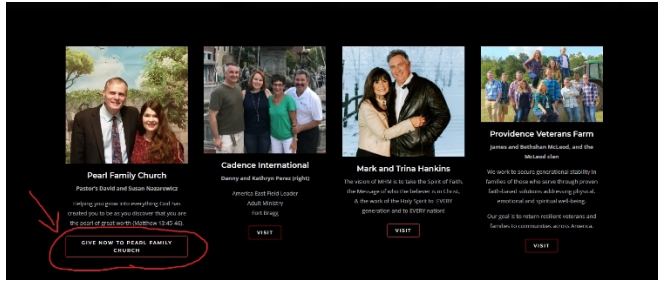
Pearl Family Church

Pastor's David and Susan Nazarewicz

Helping you grow into everything God has created you to be as you discover that you are the pearl of great worth (Matthew 13:45-46).

GIVE NOW TO PEARL FAMILY CHURCH

Cadence International

Danny and Kathryn Perez (right)

America East Field Leader
Adult Ministry
Fort Bragg

VISIT

Mark and Trina Hankins

The vision of MHM is to take the Spirit of Faith, the Message of who the believer is in Christ, & the work of the Holy Spirit to EVERY generation and to EVERY nation!

VISIT

Providence Veterans Farm

James and Bethshan McLeod, and the McLeod clan

We work to secure generational stability in families of those who serve through proven faith-based solutions addressing physical, emotional and spiritual well-being.

Our goal is to return resilient veterans and families to communities across America.

VISIT